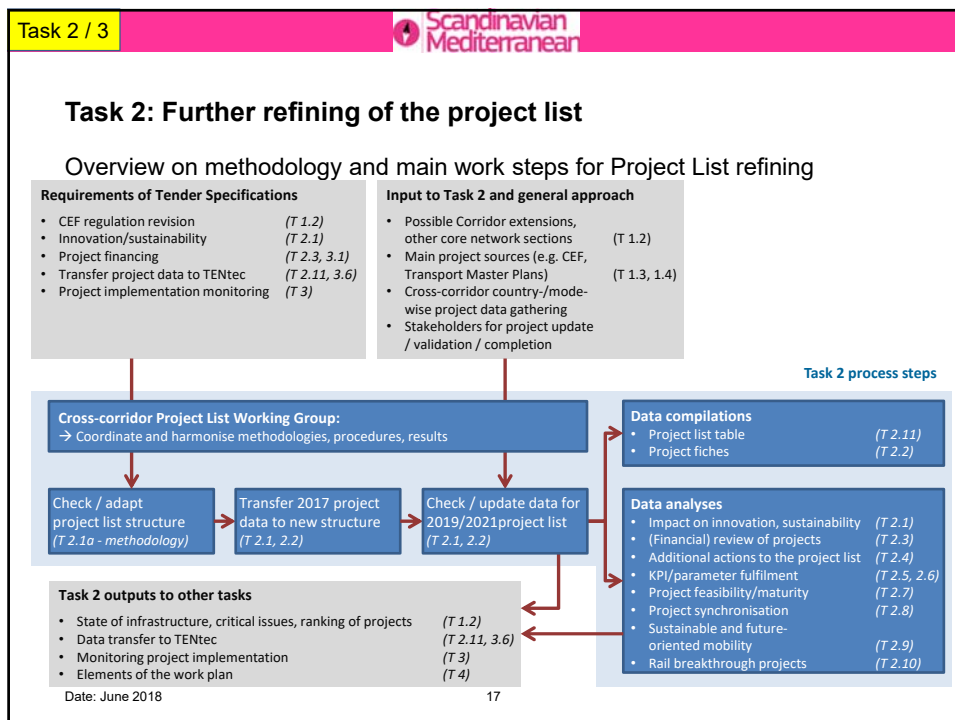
Task 2 / 3

Scandinavian Mediterranean

Task 2: Further refining of the project list

Overview on methodology and main work steps for Project List refining

Requirements of Tender Specifications
- CEF regulation revision (T 1.2)
- Innovation/sustainability (T 2.1)
- Project financing (T 2.3, 3.1)
- Transfer project data to TENtec (T 2.11, 3.6)
- Project implementation monitoring (T 3)

Input to Task 2 and general approach
- Possible Corridor extensions, other core network sections (T 1.2)
- Main project sources (e.g. CEF, Transport Master Plans) (T 1.3, 1.4)
- Cross-corridor country-/mode-wise project data gathering
- Stakeholders for project update / validation / completion

Task 2 process steps

Cross-corridor Project List Working Group:
→ Coordinate and harmonise methodologies, procedures, results

Check / adapt project list structure (T 2.1a - methodology)

Transfer 2017 project data to new structure (T 2.1, 2.2)

Check / update data for 2019/2021project list (T 2.1, 2.2)

Data compilations
- Project list table (T 2.11)
- Project fiches (T 2.2)

Data analyses
- Impact on innovation, sustainability (T 2.1)
- (Financial) review of projects (T 2.3)
- Additional actions to the project list (T 2.4)
- KPI/parameter fulfilment (T 2.5, 2.6)
- Project feasibility/maturity (T 2.7)
- Project synchronisation (T 2.8)
- Sustainable and future-oriented mobility (T 2.9)
- Rail breakthrough projects (T 2.10)

Task 2 outputs to other tasks
- State of infrastructure, critical issues, ranking of projects (T 1.2)
- Data transfer to TENtec (T 2.11, 3.6)
- Monitoring project implementation (T 3)
- Elements of the work plan (T 4)

Date: June 2018

17